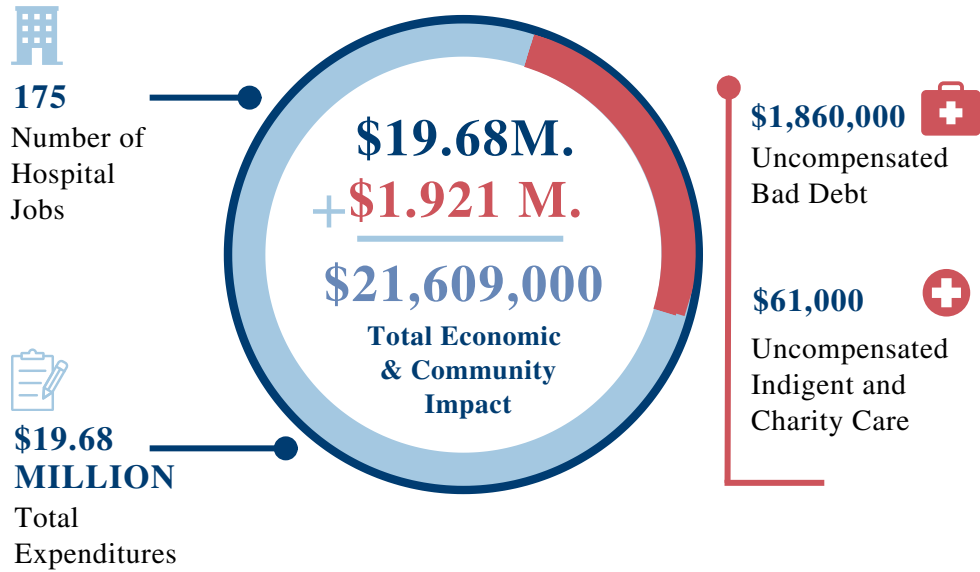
175
Number of Hospital Jobs

$19.68 MILLION
Total Expenditures

$19.68M.
+$1.921 M.
$21,609,000
Total Economic & Community Impact

$1,860,000
Uncompensated Bad Debt

$61,000
Uncompensated Indigent and Charity Care